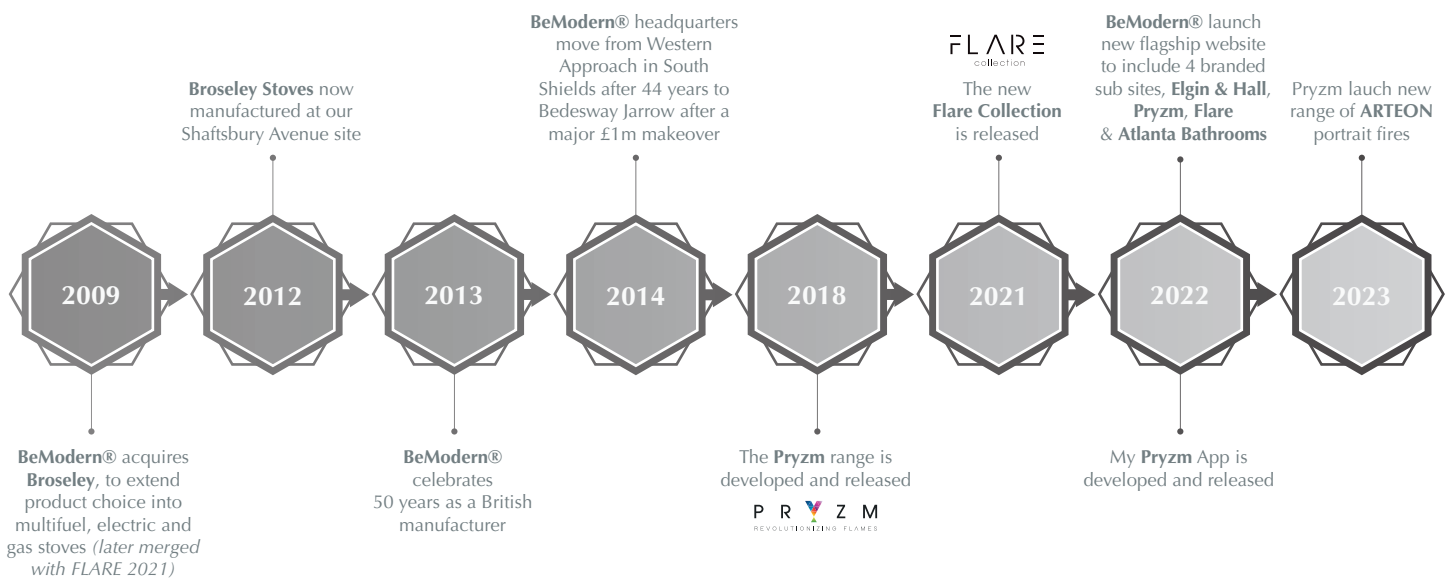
BeModern® headquarters move from Western Approach in South Shields after 44 years to Bedesway Jarrow after a major £1m makeover

Broseley Stoves now manufactured at our Shaftsbury Avenue site

FLARE collection

The new Flare Collection is released

BeModern® launch new flagship website to include 4 branded sub sites, Elgin & Hall, Pryzm, Flare & Atlanta Bathrooms

Pryzm lauch new range of ARTEON portrait fires

2009

2012

2013

2014

2018

2021

2022

2023

BeModern® acquires Broseley, to extend product choice into multifuel, electric and gas stoves (later merged with FLARE 2021)

BeModern® celebrates 50 years as a British manufacturer

The Pryzm range is developed and released

PRYZM
REVOLUTIONIZING FLAMES

My Pryzm App is developed and released